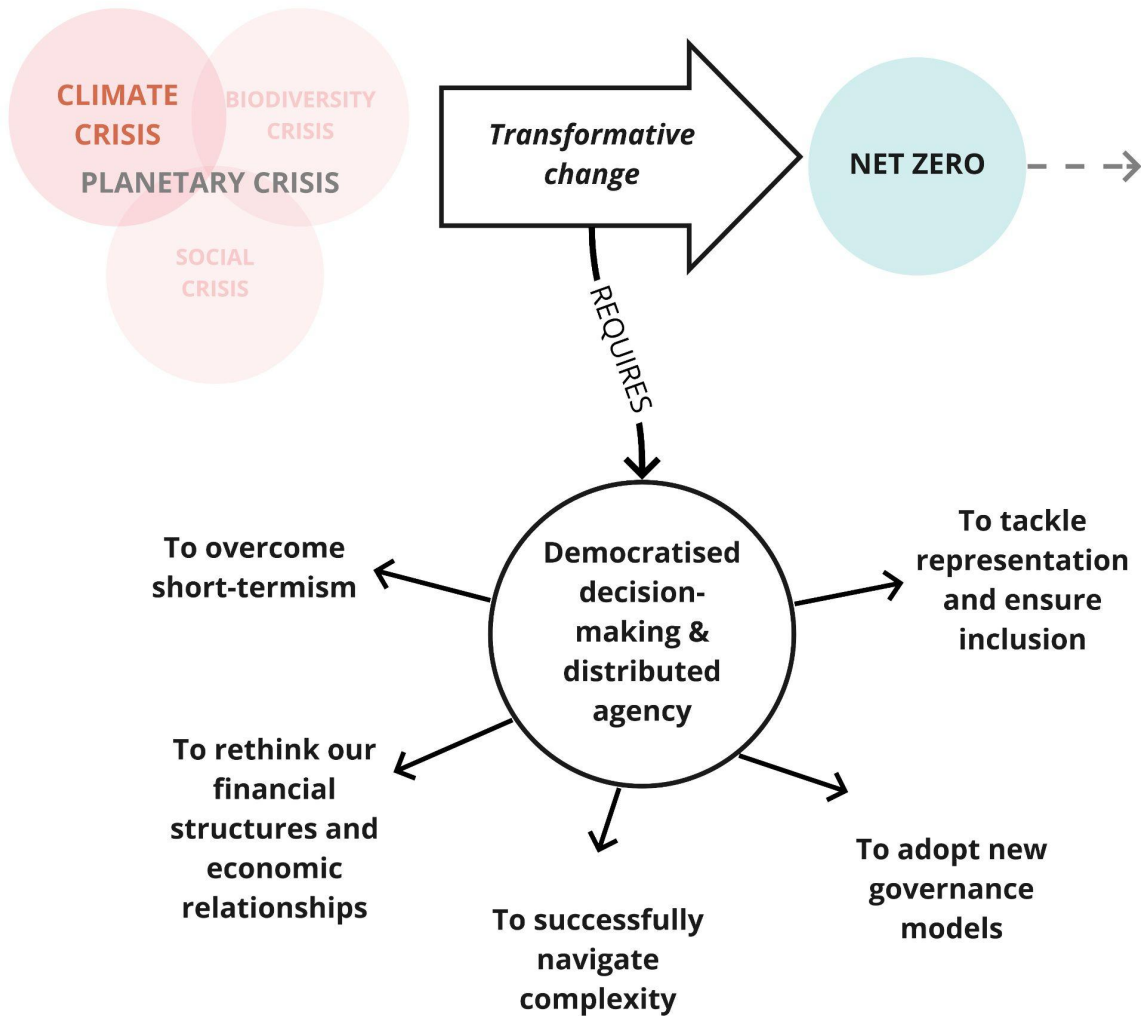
CLIMATE CRISIS

BIODIVERSITY CRISIS

PLANETARY CRISIS

SOCIAL CRISIS

*Transformative change*

NET ZERO

REQUIRES

Democratised decision-making & distributed agency

To overcome short-termism

To tackle representation and ensure inclusion

To rethink our financial structures and economic relationships

To successfully navigate complexity

To adopt new governance models